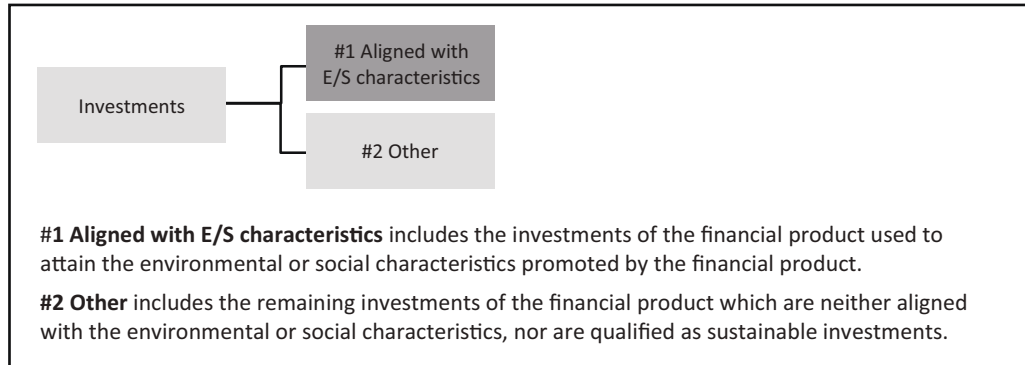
Investments

#1 Aligned with E/S characteristics

#2 Other

#**1 Aligned with E/S characteristics** includes the investments of the financial product used to attain the environmental or social characteristics promoted by the financial product.

**#2 Other** includes the remaining investments of the financial product which are neither aligned with the environmental or social characteristics, nor are qualified as sustainable investments.